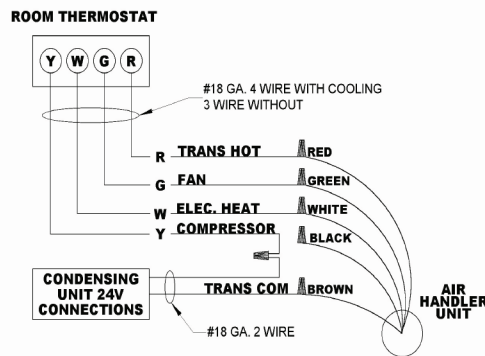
ROOM THERMOSTAT

Y W G R

#18 GA. 4 WIRE WITH COOLING
3 WIRE WITHOUT

R TRANS HOT RED
G FAN GREEN
W ELEC. HEAT WHITE
Y COMPRESSOR BLACK

CONDENSING UNIT 24V CONNECTIONS

TRANS COM BROWN

AIR HANDLER UNIT

#18 GA. 2 WIRE